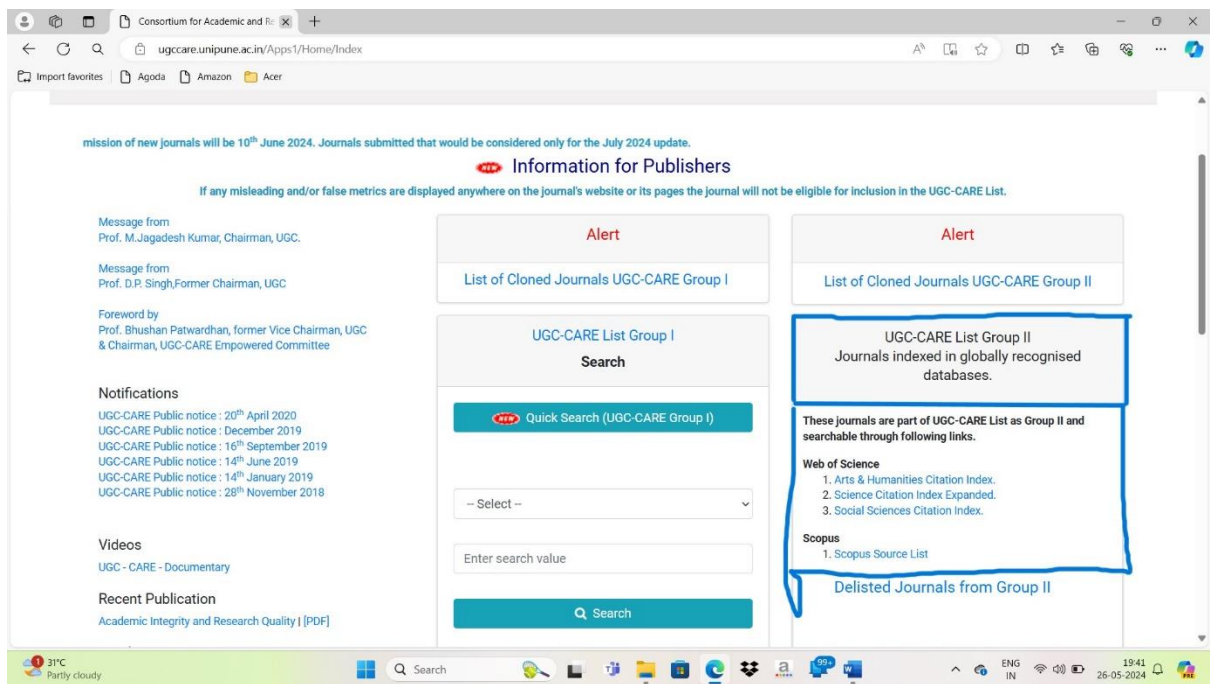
Consortium for Academic and Re

ugccare.unipune.ac.in/Apps1/Home/Index

Import favorites | Agoda | Amazon | Acer

mission of new journals will be 10th June 2024. Journals submitted that would be considered only for the July 2024 update.

NEW Information for Publishers

If any misleading and/or false metrics are displayed anywhere on the journal's website or its pages the journal will not be eligible for inclusion in the UGC-CARE List.

Message from
Prof. M.Jagadesh Kumar, Chairman, UGC.

Message from
Prof. D.P. Singh,Former Chairman, UGC

Foreword by
Prof. Bhushan Patwardhan, former Vice Chairman, UGC & Chairman, UGC-CARE Empowered Committee

Notifications
UGC-CARE Public notice : 20th April 2020
UGC-CARE Public notice : December 2019
UGC-CARE Public notice : 16th September 2019
UGC-CARE Public notice : 14th June 2019
UGC-CARE Public notice : 14th January 2019
UGC-CARE Public notice : 28th November 2018

Videos
UGC - CARE - Documentary

Recent Publication
Academic Integrity and Research Quality | [PDF]

Alert

List of Cloned Journals UGC-CARE Group I

UGC-CARE List Group I
Search

NEW Quick Search (UGC-CARE Group I)

-- Select --

Enter search value

Search

Alert

List of Cloned Journals UGC-CARE Group II

UGC-CARE List Group II
Journals indexed in globally recognised databases.

These journals are part of UGC-CARE List as Group II and searchable through following links.

Web of Science
1. Arts & Humanities Citation Index.
2. Science Citation Index Expanded.
3. Social Sciences Citation Index.

Scopus
1. Scopus Source List

Delisted Journals from Group II

31°C
Partly cloudy

Search

99+

ENG
IN

19:41
26-05-2024